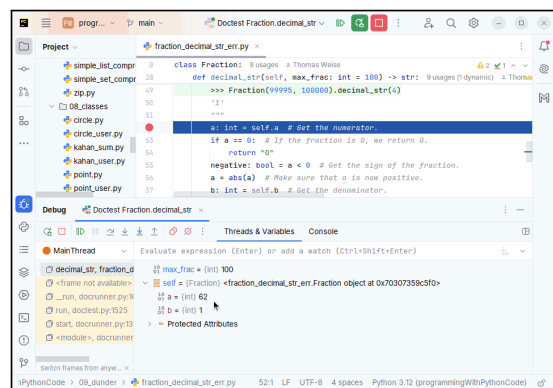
progr... main Doctest Fraction.decimal_str

Project
simple_list_compr
simple_set_compr
zip.py
08_classes
circle.py
circle_user.py
kahan_sum.py
kahan_user.py
point.py
point_user.py

fraction_decimal_str_err.py

8 class Fraction: 8 usages Thomas Weise
48 def decimal_str(self, max_frac: int = 100) -> str: 9 usages (1 dynamic) Thoma
49 >>> Fraction(99995, 100000).decimal_str(4)
50 '1'
51 """
52 a: int = self.a # Get the numerator.
53 if a == 0: # If the fraction is 0, we return 0.
54 return "0"
55 negative: bool = a < 0 # Get the sign of the fraction.
56 a = abs(a) # Make sure that a is now positive.
57 b: int = self.b # Get the denominator.

Debug Doctest Fraction.decimal_str

Threads & Variables Console

MainThread
Evaluate expression (Enter) or add a watch (Ctrl+Shift+Enter)

decimal_str, fraction_d
<frame not available>
__run, docrunner.py:1
run, doctest.py:1525
start, docrunner.py:13
<module>, docrunner.py

max_frac = {int} 100
self = {Fraction} <fraction_decimal_str_err.Fraction object at 0x70307359c5f0>
a = {int} 62
b = {int} 1
Protected Attributes

Switch frames from anyw...

PythonCode > 09_dunder > fraction_decimal_str_err.py 52:1 LF UTF-8 4 spaces Python 3.12 (programmingWithPythonCode)